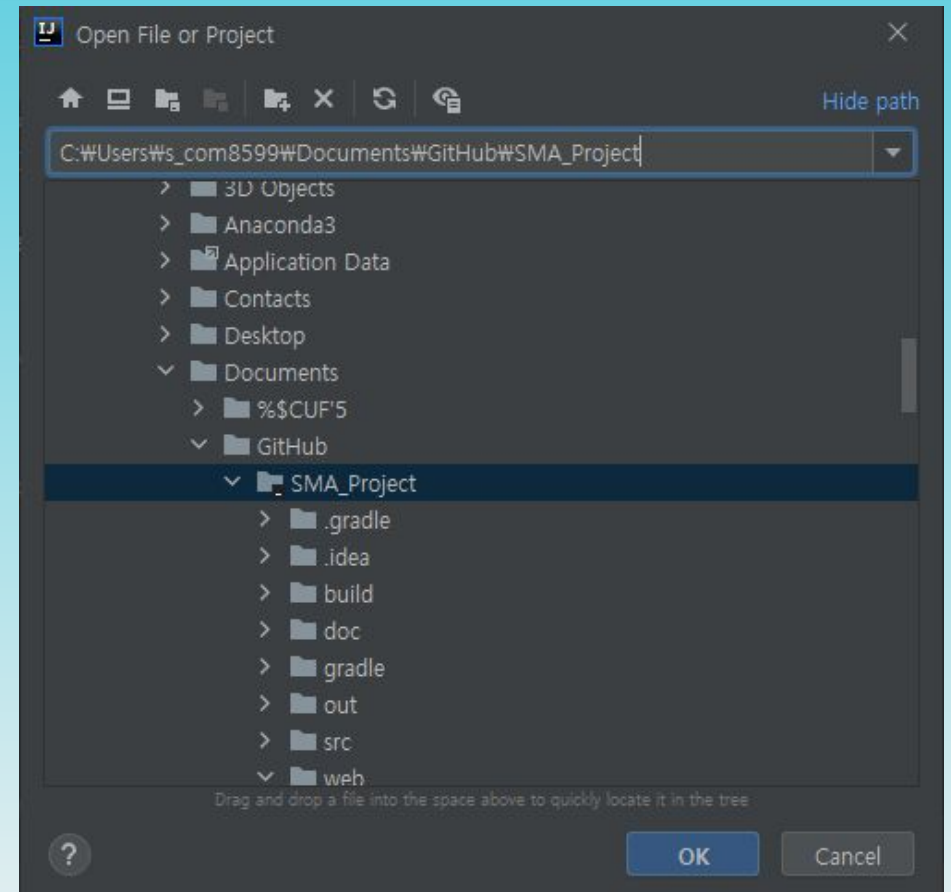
Open File or Project

Hide path

C:₩Users₩s_com8599₩Documents₩GitHub₩SMA_Project

3D Objects
Anaconda3
Application Data
Contacts
Desktop
Documents
%$CUF'5
GitHub
SMA_Project
.gradle
.idea
build
doc
gradle
out
src
web

Drag and drop a file into the space above to quickly locate it in the tree

?
OK
Cancel